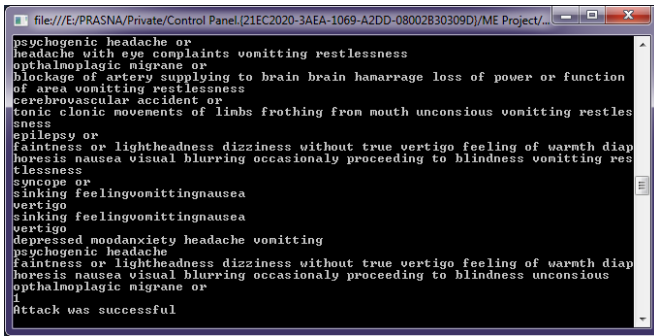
file:///E:/PRASNA/Private/Control Panel.{21EC2020-3AEA-1069-A2DD-08002B30309D}/ME Project/...

psychogenic headache or
headache with eye complaints vomitting restlessness
opthalmoplagic migrane or
blockage of artery supplying to brain brain hamarrage loss of power or function of area vomitting restlessness
cerebrovascular accident or
tonic clonic movements of limbs frothing from mouth unconsious vomitting restlessness
epilepsy or
faintness or lightheadness dizziness without true vertigo feeling of warmth diaphoresis nausea visual blurring occasionaly proceeding to blindness vomitting restlessness
syncope or
sinking feelingvomittingnausea
vertigo
sinking feelingvomittingnausea
vertigo
depressed moodanxiety headache vomitting
psychogenic headache
faintness or lightheadness dizziness without true vertigo feeling of warmth diaphoresis nausea visual blurring occasionaly proceeding to blindness unconsious
opthalmoplagic migrane or
1
Attack was successful